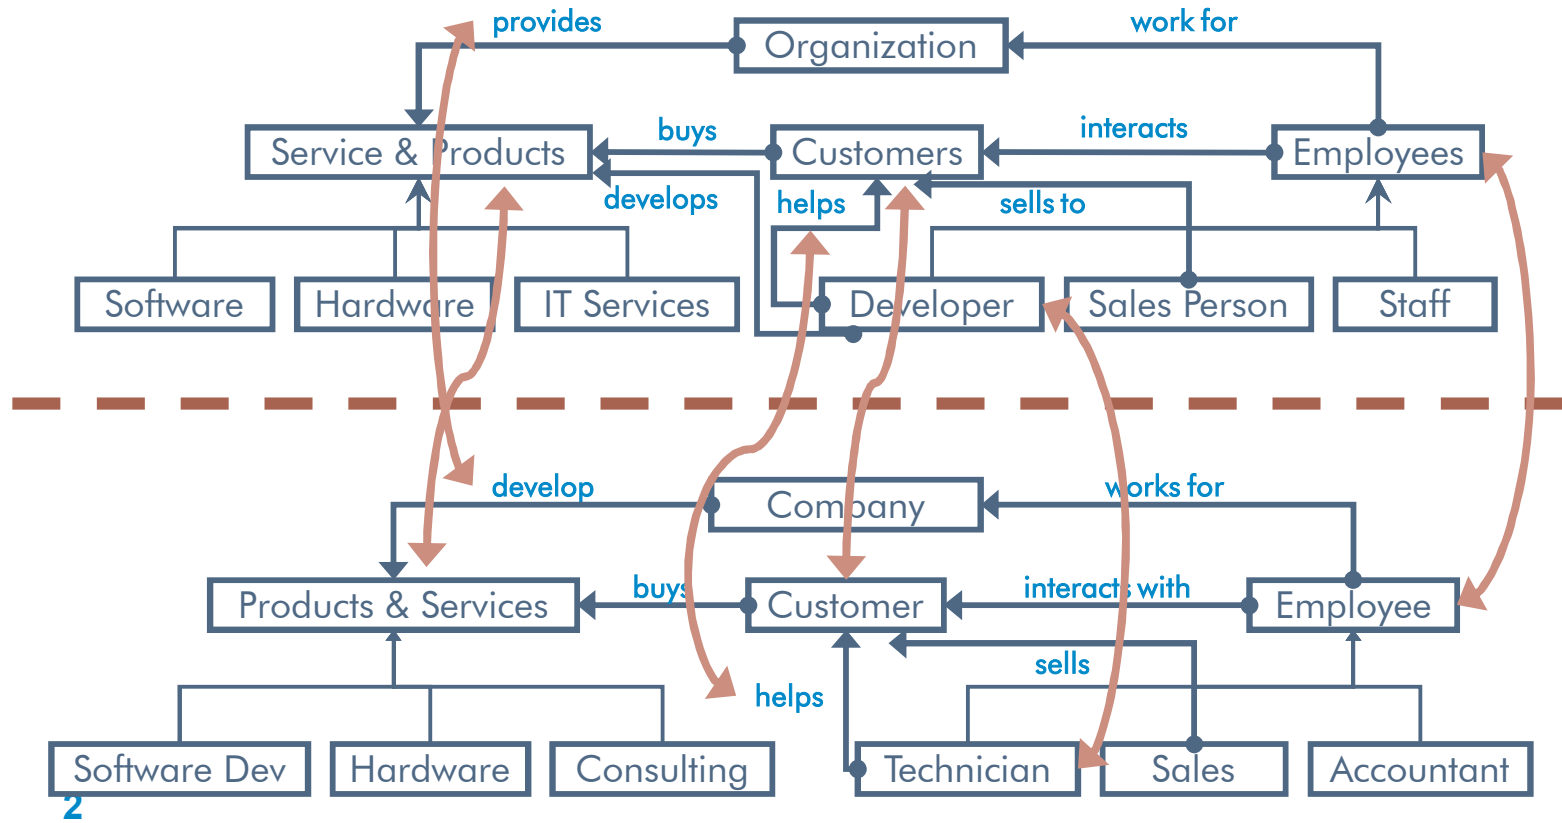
provides
Organization
work for
buys
interacts
Service & Products
Customers
Employees
develops
helps
sells to
Software
Hardware
IT Services
Developer
Sales Person
Staff

develop
Company
works for
buys
interacts with
Products & Services
Customer
Employee
sells
helps
Software Dev
Hardware
Consulting
Technician
Sales
Accountant
2